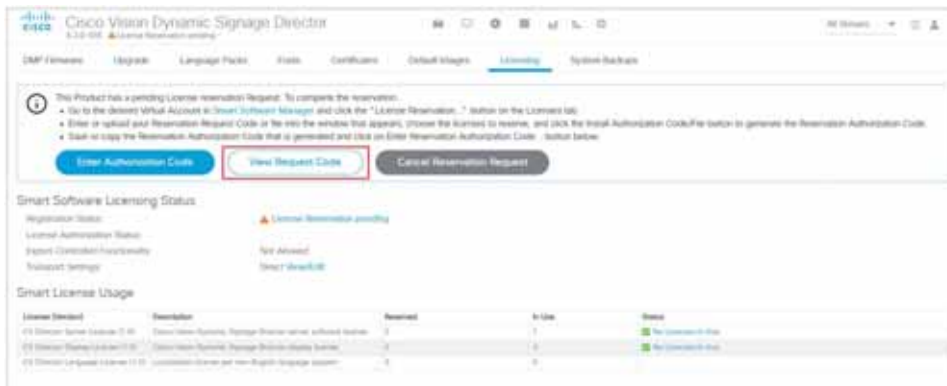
Cisco Vision Dynamic Signage Director

6.3.0-000 License Reservation pending

DMP Firmware Upgrade Language Packs Fonts Certificates Default Images Licensing System Backups

This Product has a pending License reservation Request. To complete the reservation:
• Go to the desired Virtual Account in Smart Software Manager and click the "License Reservation..." button on the Licenses tab.
• Enter or upload your Reservation Request Code or file into the window that appears, choose the licenses to reserve, and click the Install Authorization Code/File button to generate the Reservation Authorization Code.
• Save or copy the Reservation Authorization Code that is generated and click on Enter Reservation Authorization Code... button below.

Enter Authorization Code View Request Code Cancel Reservation Request

Smart Software Licensing Status

Registration Status: License Reservation pending
License Authorization Status:
Export-Controlled Functionality: Not Allowed
Transport Settings: Direct View/Edit

Smart License Usage

| License Standard | Description | Reserved | In Use | Status |
|---|---|---|---|---|
| CV Director Server License (1.0) | Cisco Vision Dynamic Signage Director server software license | 1 | 1 | No Licenses In Use |
| CV Director Display License (1.0) | Cisco Vision Dynamic Signage Director display license | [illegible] | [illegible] | No Licenses In Use |
| CV Director Language License (1.0) | Localization license per non-English language support | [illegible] | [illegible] | |